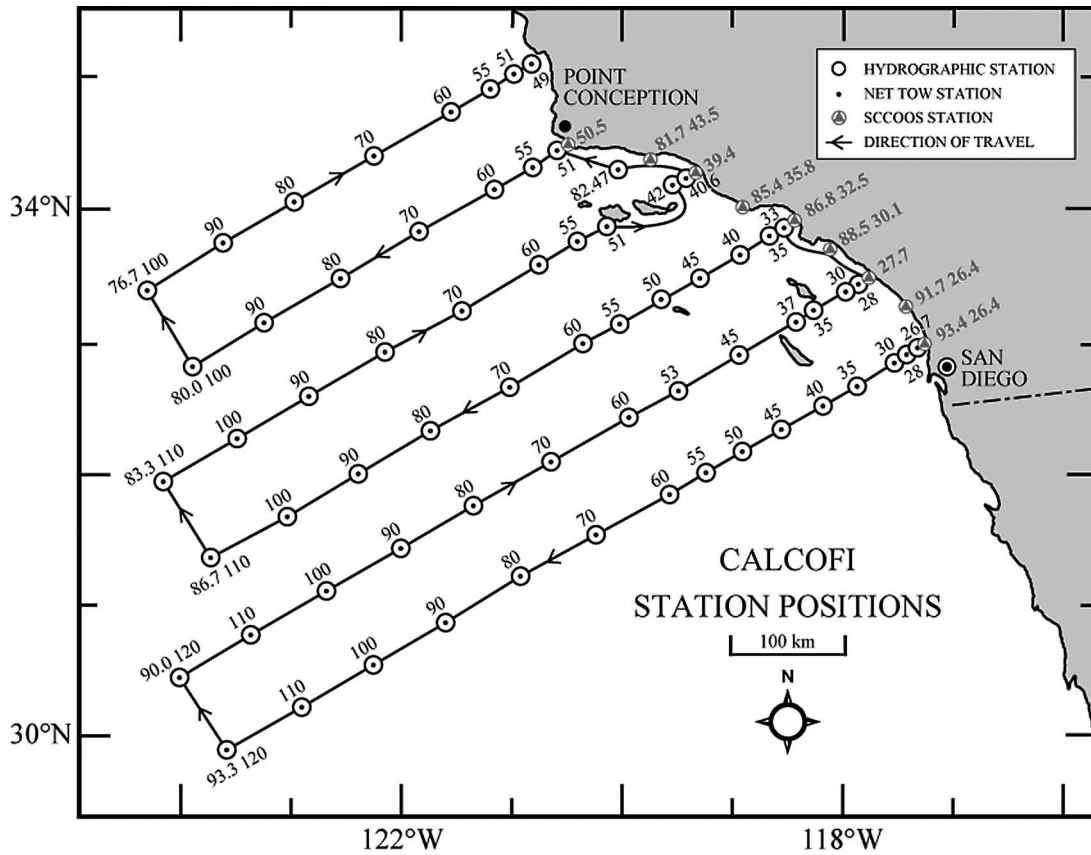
HYDROGRAPHIC STATION
NET TOW STATION
SCCOOS STATION
DIRECTION OF TRAVEL

POINT CONCEPTION

SAN DIEGO

CALCOFI
STATION POSITIONS

100 km

N

34°N
30°N
122°W
118°W

49 51 55 60 70 80 90 76.7 100
80.0 100 90 80 70 60 55 51 50.5
81.7 43.5
82.47 42 40 39.4
85.4 35.8
86.8 32.5
88.5 30.1
27.7
91.7 26.4
93.4 26.4
83.3 110 100 90 80 70 60 55 51
86.7 110 100 90 80 70 60 55 50 45 40 35 33
90.0 120 110 100 90 80 70 60 53 45 37 35 30 28
93.3 120 110 100 90 80 70 60 55 50 45 40 35 30 26.7 28